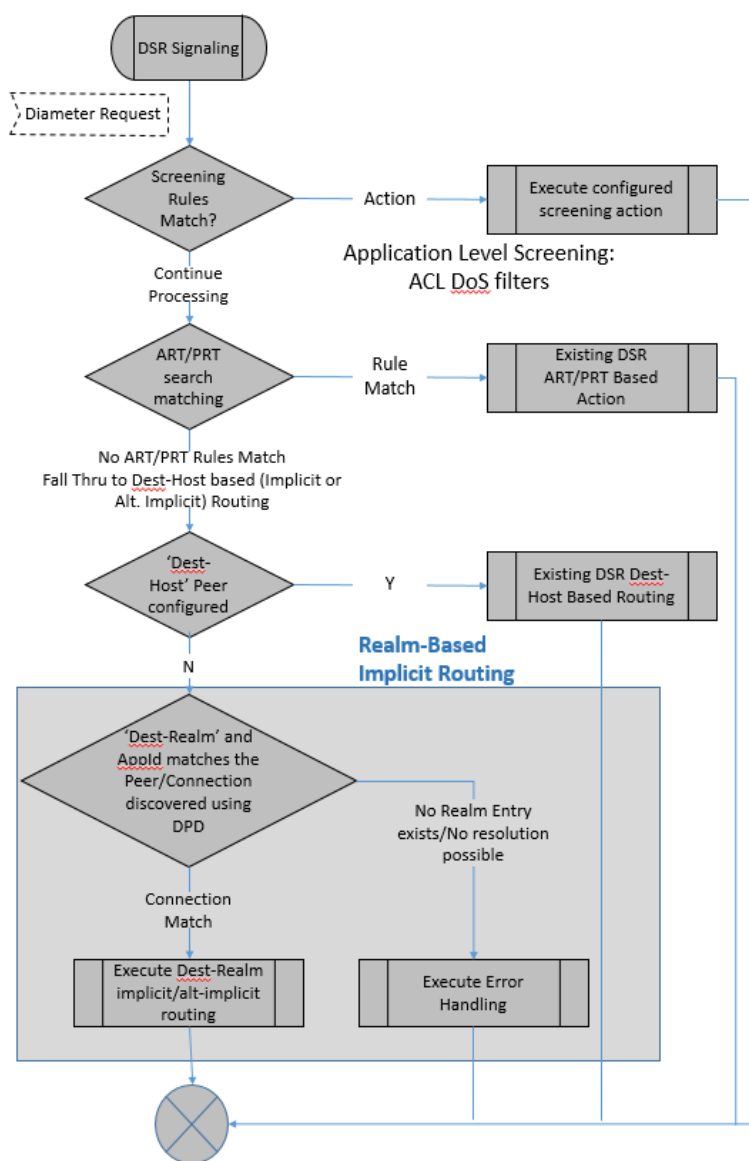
DSR Signaling

Diameter Request

Screening Rules Match?

Action

Execute configured screening action

Application Level Screening: ACL DoS filters

Continue Processing

ART/PRT search matching

Rule Match

Existing DSR ART/PRT Based Action

No ART/PRT Rules Match Fall Thru to Dest-Host based (Implicit or Alt. Implicit) Routing

'Dest-Host' Peer configured

Y

Existing DSR Dest-Host Based Routing

N

Realm-Based Implicit Routing

'Dest-Realm' and AppId matches the Peer/Connection discovered using DPD

No Realm Entry exists/No resolution possible

Connection Match

Execute Dest-Realm implicit/alt-implicit routing

Execute Error Handling